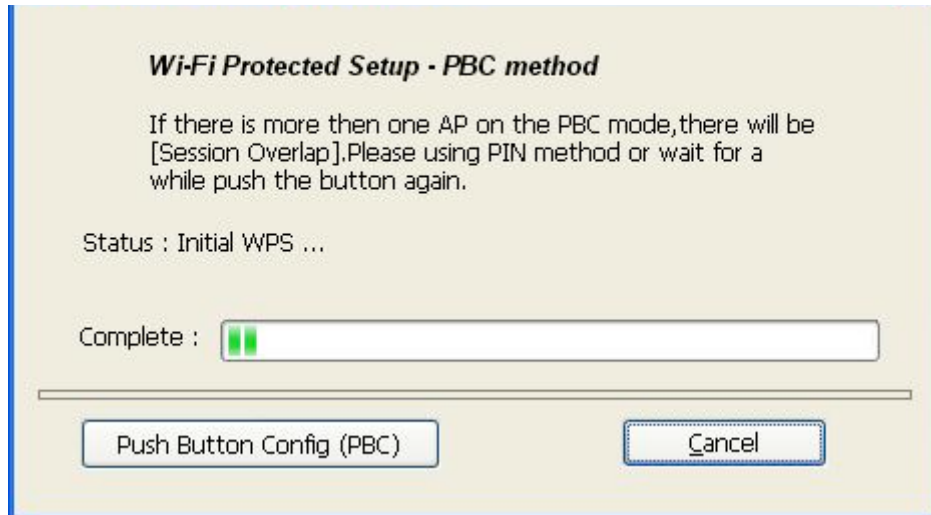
Wi-Fi Protected Setup - PBC method

If there is more then one AP on the PBC mode,there will be [Session Overlap].Please using PIN method or wait for a while push the button again.

Status : Initial WPS ...

Complete :

Push Button Config (PBC)

Cancel